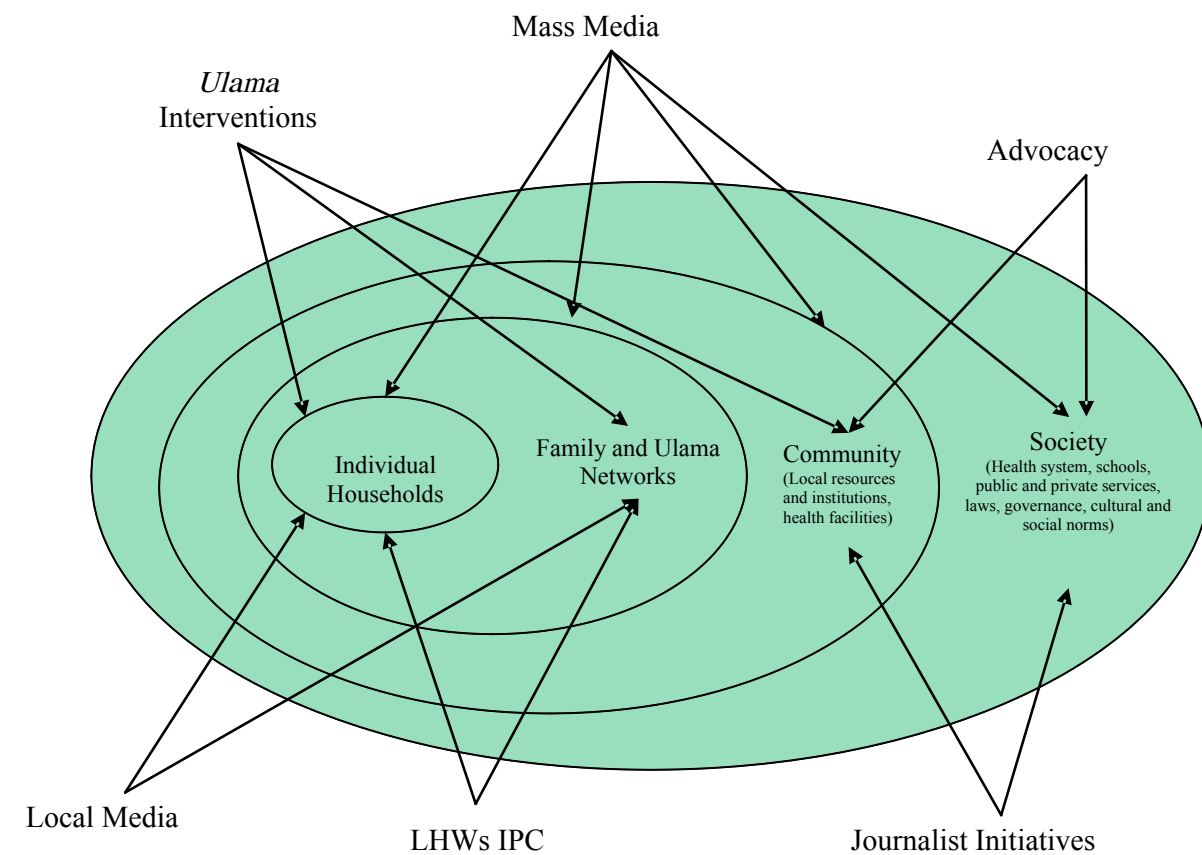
Mass Media

*Ulama* Interventions

Advocacy

Individual Households

Family and Ulama Networks

Community
(Local resources and institutions, health facilities)

Society
(Health system, schools, public and private services, laws, governance, cultural and social norms)

Local Media

LHWs IPC

Journalist Initiatives